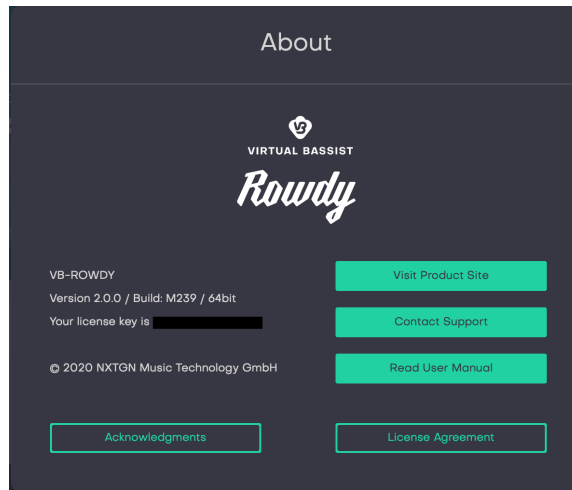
About

VB

VIRTUAL BASSIST

Rowdy

VB-ROWDY
Version 2.0.0 / Build: M239 / 64bit
Your license key is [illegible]

© 2020 NXTGN Music Technology GmbH

Visit Product Site

Contact Support

Read User Manual

Acknowledgments

License Agreement